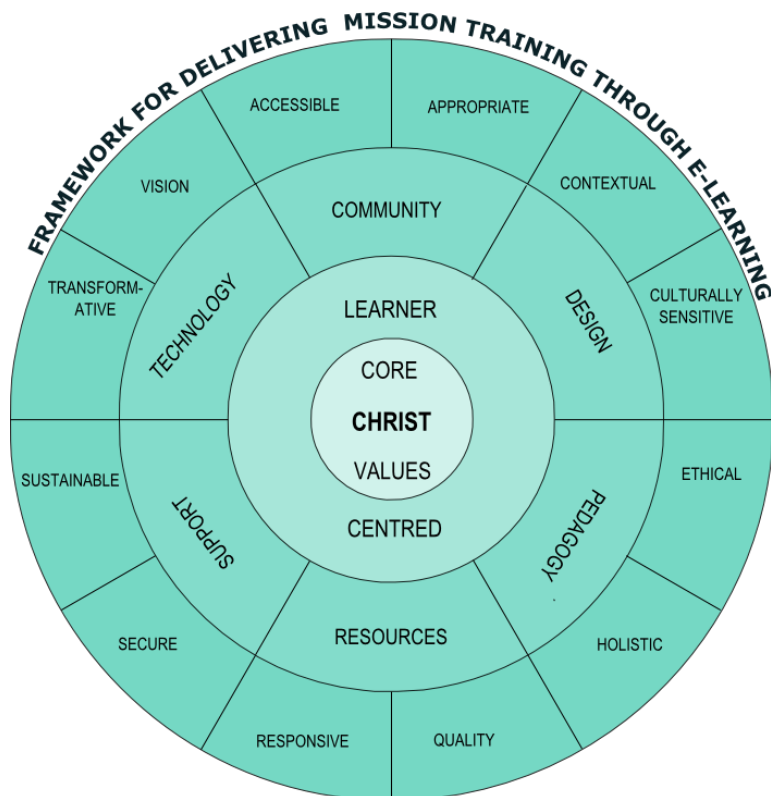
FRAMEWORK FOR DELIVERING MISSION TRAINING THROUGH E-LEARNING

ACCESSIBLE
APPROPRIATE
VISION
CONTEXTUAL
TRANSFORMATIVE
CULTURALLY SENSITIVE
COMMUNITY
TECHNOLOGY
DESIGN
LEARNER
CORE
CHRIST
VALUES
CENTRED
SUSTAINABLE
ETHICAL
SUPPORT
PEDAGOGY
RESOURCES
SECURE
HOLISTIC
RESPONSIVE
QUALITY